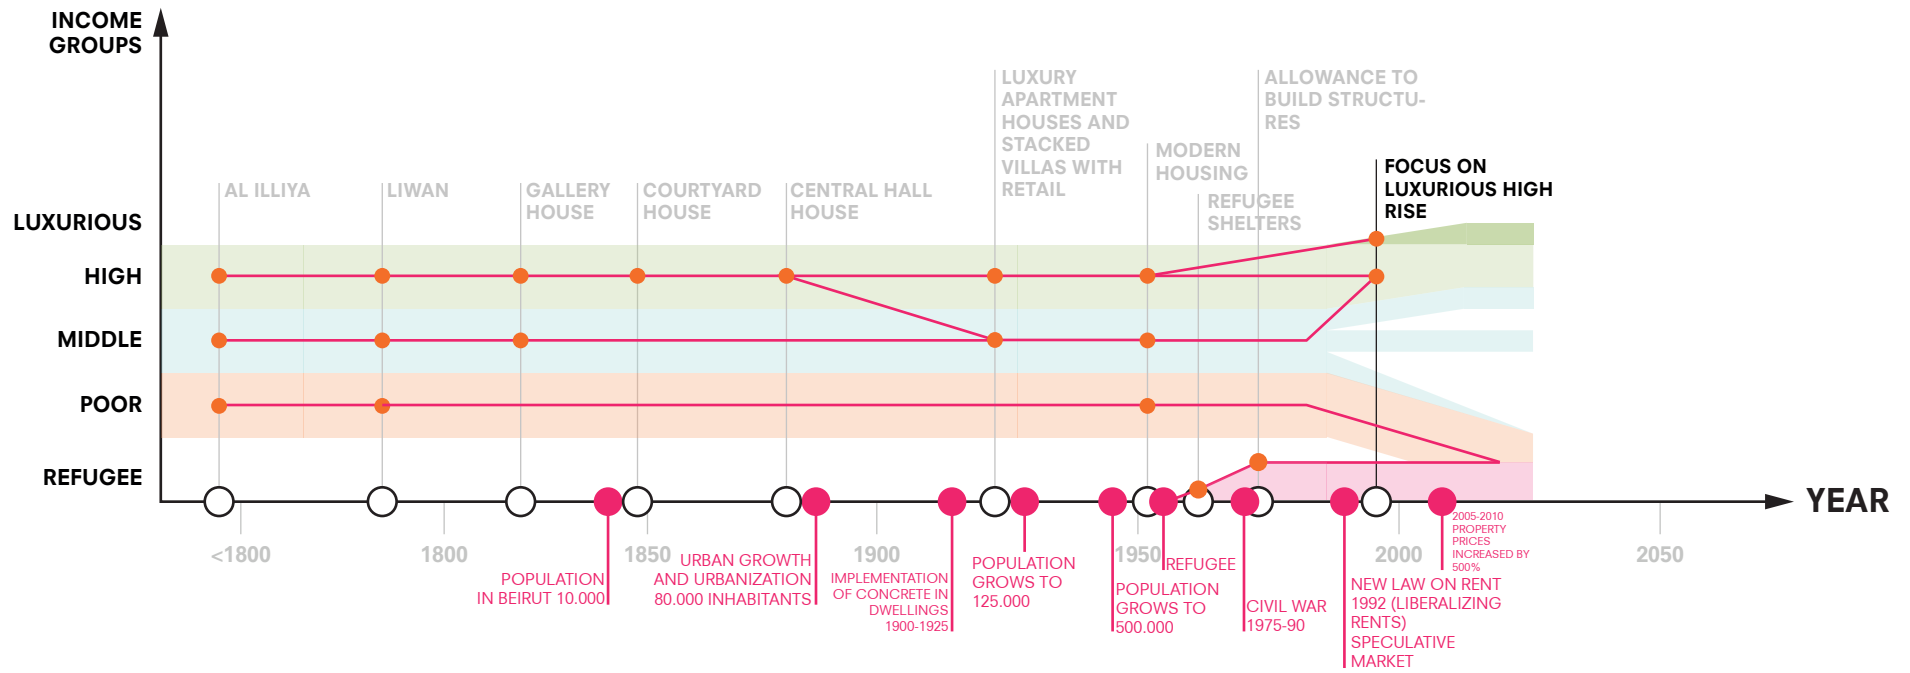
INCOME GROUPS

LUXURIOUS

HIGH

MIDDLE

POOR

REFUGEE

AL ILLIYA

LIWAN

GALLERY HOUSE

COURTYARD HOUSE

CENTRAL HALL HOUSE

LUXURY APARTMENT HOUSES AND STACKED VILLAS WITH RETAIL

MODERN HOUSING

REFUGEE SHELTERS

ALLOWANCE TO BUILD STRUCTURES

FOCUS ON LUXURIOUS HIGH RISE

YEAR

<1800

1800

1850

1900

1950

2000

2050

POPULATION IN BEIRUT 10.000

URBAN GROWTH AND URBANIZATION 80.000 INHABITANTS

IMPLEMENTATION OF CONCRETE IN DWELLINGS 1900-1925

POPULATION GROWS TO 125.000

REFUGEE

POPULATION GROWS TO 500.000

CIVIL WAR 1975-90

NEW LAW ON RENT 1992 (LIBERALIZING RENTS) SPECULATIVE MARKET

2005-2010 PROPERTY PRICES INCREASED BY 500%